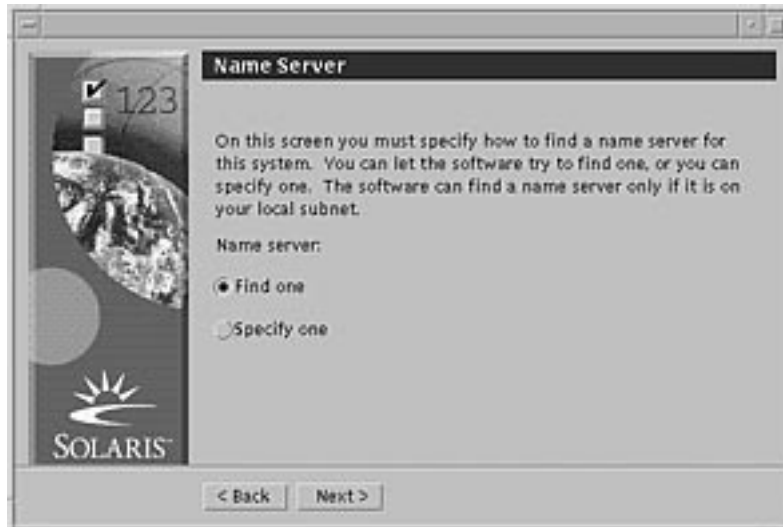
123

SOLARIS

Name Server

On this screen you must specify how to find a name server for this system. You can let the software try to find one, or you can specify one. The software can find a name server only if it is on your local subnet.

Name server:

Find one

Specify one

< Back

Next >